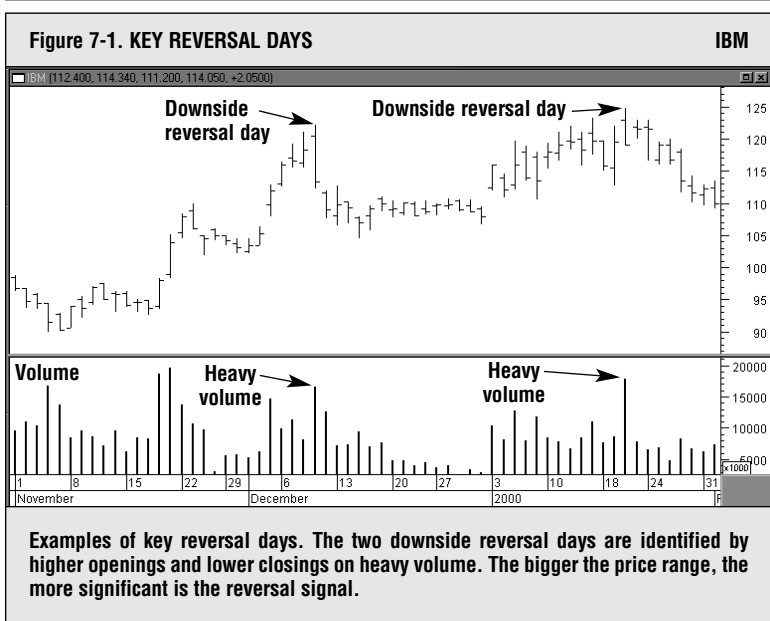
Figure 7-1. KEY REVERSAL DAYS

IBM

IBM (112.400, 114.340, 111.200, 114.050, +2.0500)

Downside reversal day

Downside reversal day

125
120
115
110
105
100
95
90

Volume

Heavy volume

Heavy volume

20000
15000
10000
5000
x1000

1 8 15 22 29 6 13 20 27 3 10 18 24 31

November

December

2000

Examples of key reversal days. The two downside reversal days are identified by higher openings and lower closings on heavy volume. The bigger the price range, the more significant is the reversal signal.